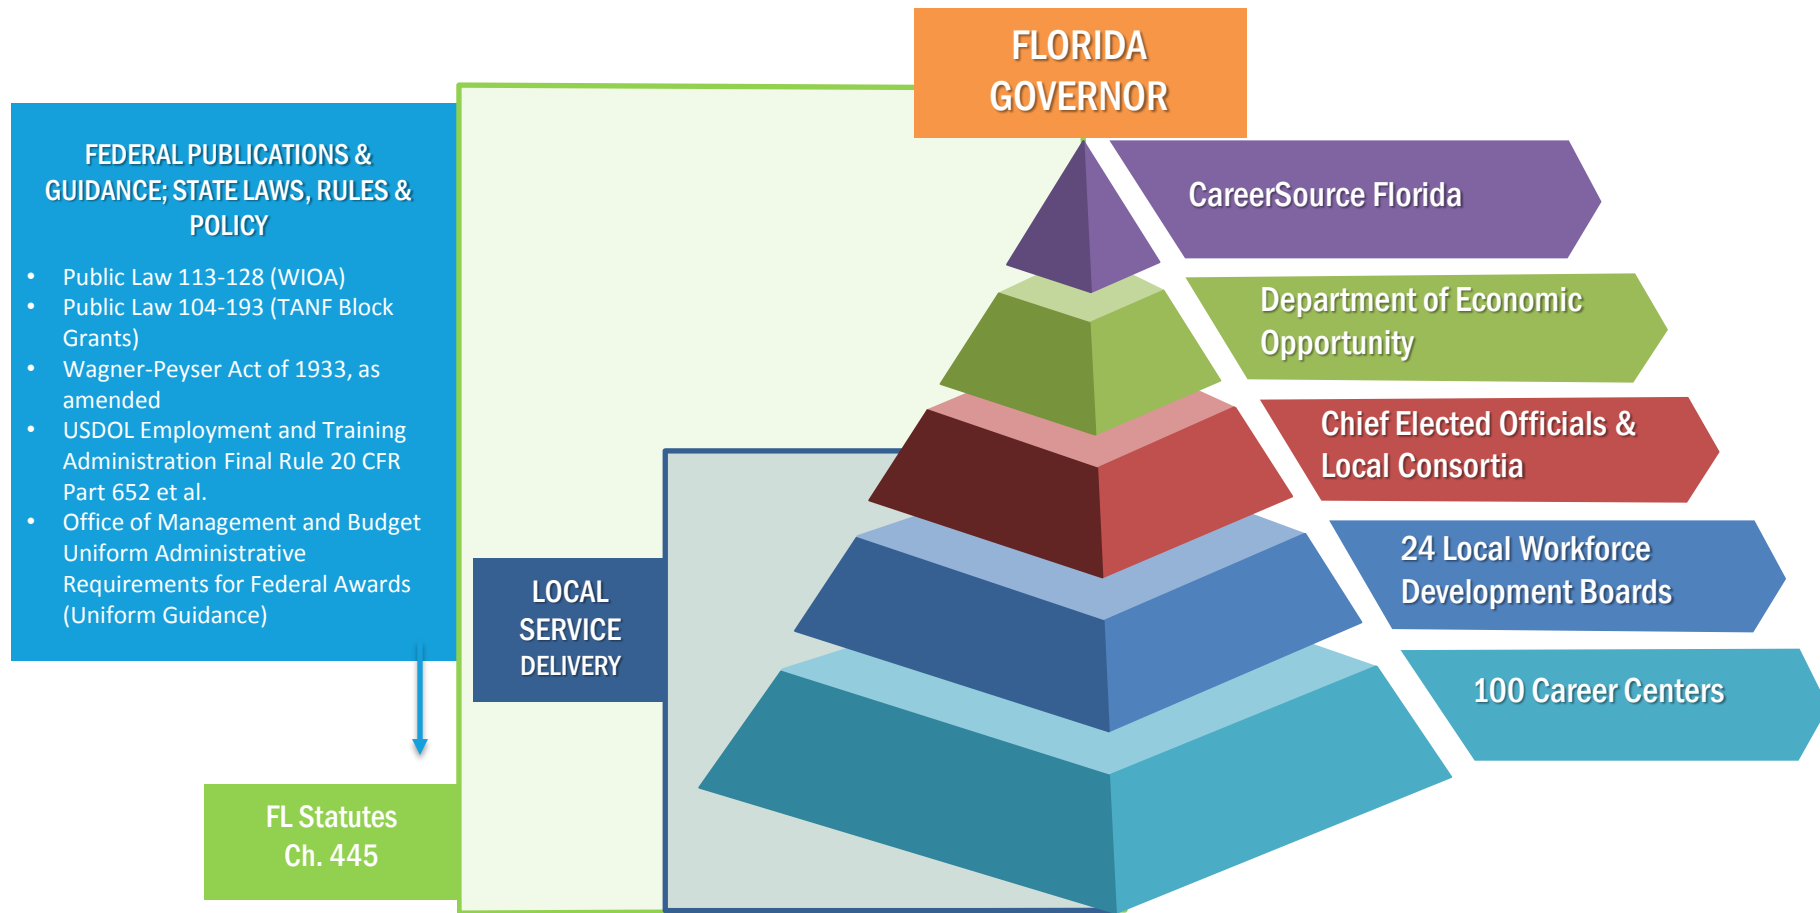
FLORIDA GOVERNOR

FEDERAL PUBLICATIONS & GUIDANCE; STATE LAWS, RULES & POLICY

- Public Law 113-128 (WIOA)
- Public Law 104-193 (TANF Block Grants)
- Wagner-Peyser Act of 1933, as amended
- USDOL Employment and Training Administration Final Rule 20 CFR Part 652 et al.
- Office of Management and Budget Uniform Administrative Requirements for Federal Awards (Uniform Guidance)

FL Statutes Ch. 445

LOCAL SERVICE DELIVERY

CareerSource Florida

Department of Economic Opportunity

Chief Elected Officials & Local Consortia

24 Local Workforce Development Boards

100 Career Centers